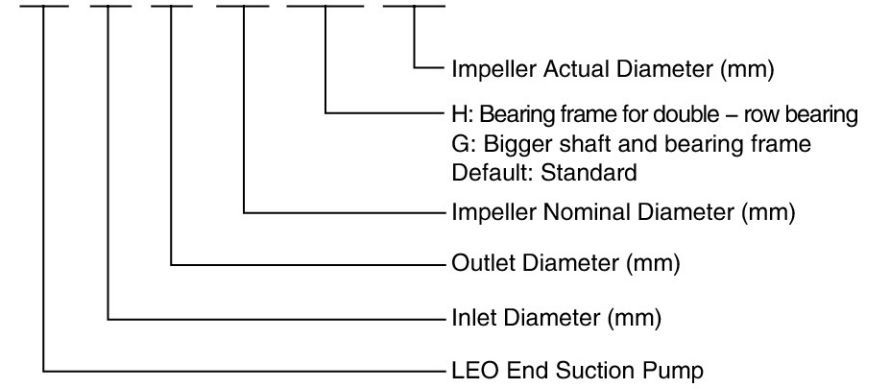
Impeller Actual Diameter (mm)

H: Bearing frame for double – row bearing
G: Bigger shaft and bearing frame
Default: Standard

Impeller Nominal Diameter (mm)

Outlet Diameter (mm)

Inlet Diameter (mm)

LEO End Suction Pump